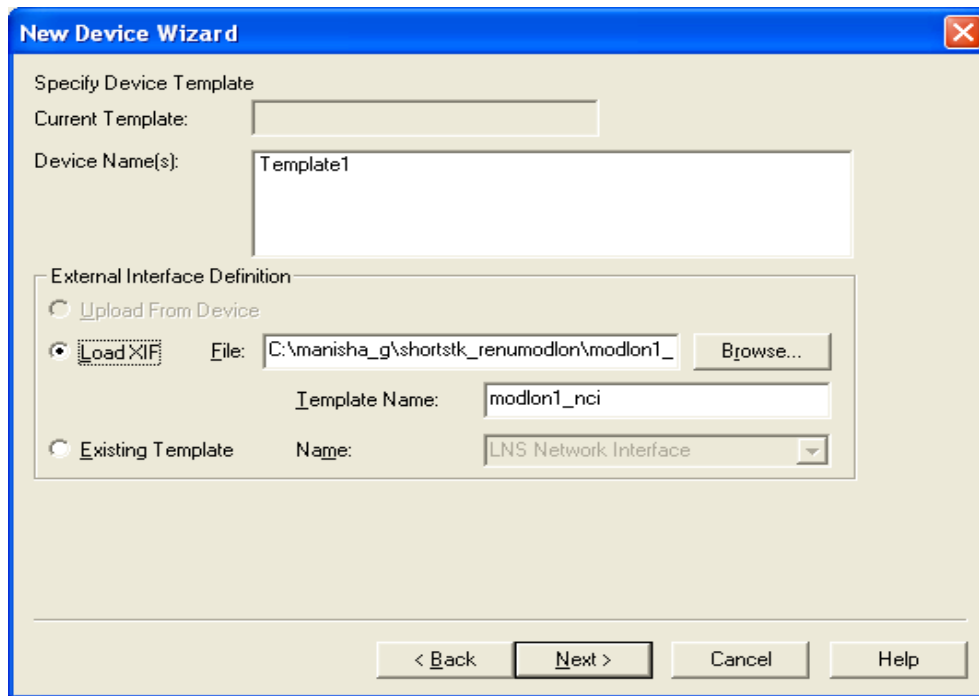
New Device Wizard

Specify Device Template

Current Template:

Device Name(s): Template1

External Interface Definition

Upload From Device

Load XIF File: C:\manisha_g\shortstk_renumodlon\modlon1_ Browse...

Template Name: modlon1_nci

Existing Template Name: LNS Network Interface

< Back Next > Cancel Help